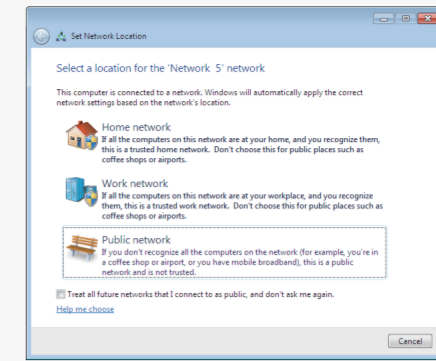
Set Network Location

Select a location for the 'Network 5' network

This computer is connected to a network. Windows will automatically apply the correct network settings based on the network's location.

Home network
If all the computers on this network are at your home, and you recognize them, this is a trusted home network. Don't choose this for public places such as coffee shops or airports.

Work network
If all the computers on this network are at your workplace, and you recognize them, this is a trusted work network. Don't choose this for public places such as coffee shops or airports.

Public network
If you don't recognize all the computers on the network (for example, you're in a coffee shop or airport, or you have mobile broadband), this is a public network and is not trusted.

Treat all future networks that I connect to as public, and don't ask me again.

Help me choose

Cancel